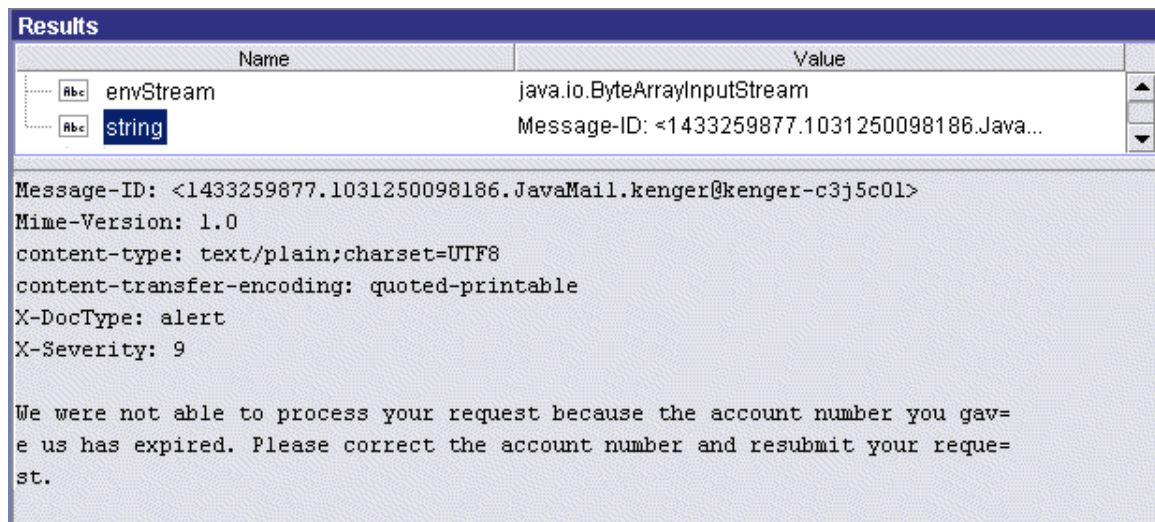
Results

| Name | Value |
|---|---|
| Abc envStream | java.io.ByteArrayInputStream |
| Abc string | Message-ID: <1433259877.1031250098186.Java... |

Message-ID: <1433259877.1031250098186.JavaMail.kenger@kenger-c3j5c01>
Mime-Version: 1.0
content-type: text/plain;charset=UTF8
content-transfer-encoding: quoted-printable
X-DocType: alert
X-Severity: 9

We were not able to process your request because the account number you gav=
e us has expired. Please correct the account number and resubmit your reque=
st.